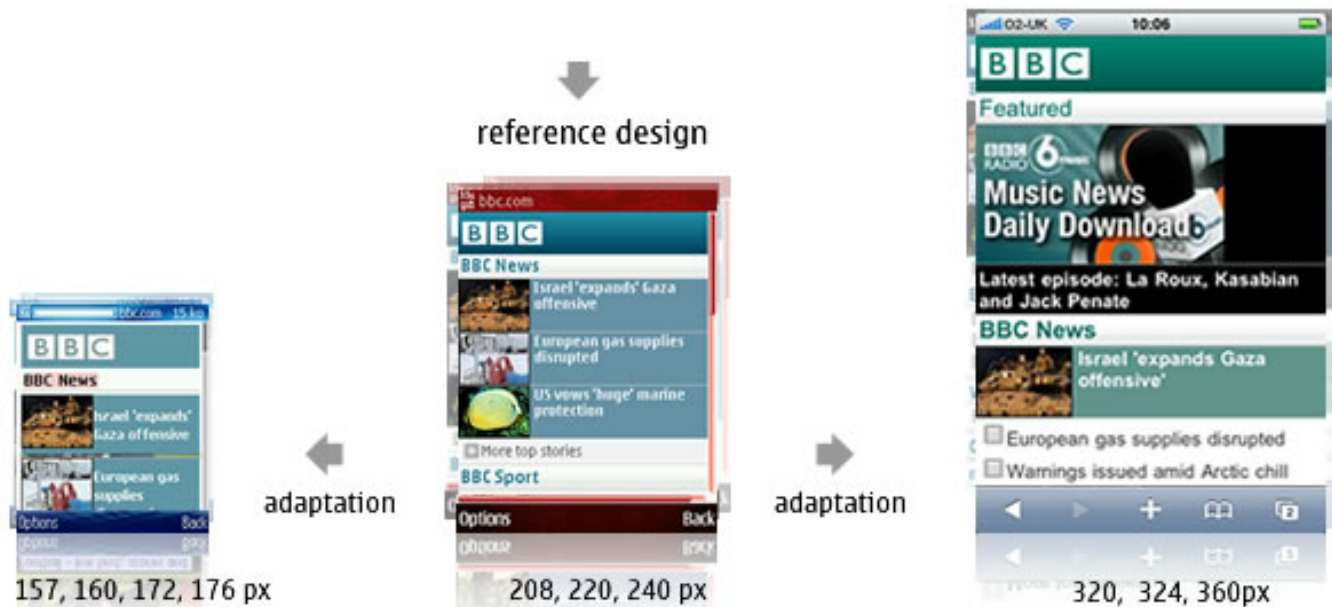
reference design

bbc.com 15 kb
BBC
BBC News
Israel 'expands' Gaza offensive
European gas supplies
Options Back

157, 160, 172, 176 px

adaptation

bbc.com
BBC
BBC News
Israel 'expands' Gaza offensive
European gas supplies disrupted
US vows 'huge' marine protection
More top stories
BBC Sport
Options Back

208, 220, 240 px

adaptation

O2-UK 10:06
BBC
Featured
BBC RADIO 6 music
Music News Daily Download
Latest episode: La Roux, Kasabian and Jack Penate
BBC News
Israel 'expands Gaza offensive'
European gas supplies disrupted
Warnings issued amid Arctic chill

320, 324, 360px